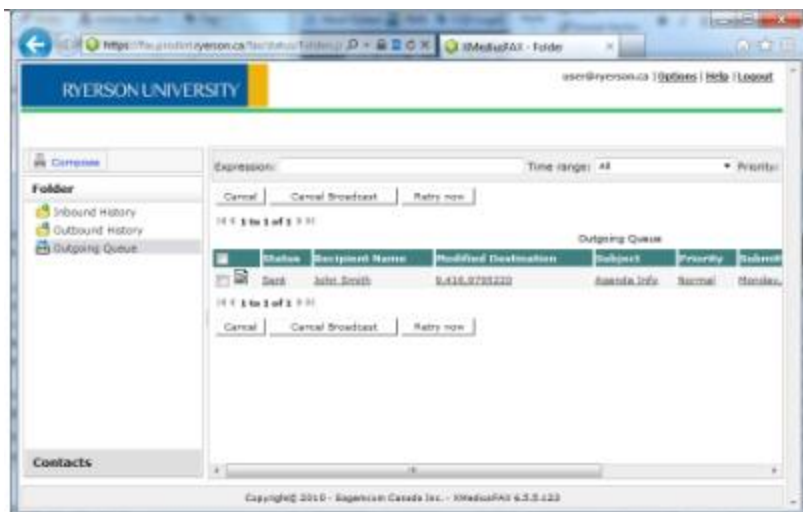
https://fax.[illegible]ryerson.ca/fax/status/folder/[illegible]

XMediusFAX - Folder

RYERSON UNIVERSITY

user@ryerson.ca | Options | Help | Logout

Compose

Folder

Inbound History

Outbound History

Outgoing Queue

Contacts

Expression:

Time range: All

Priority:

Cancel

Cancel Broadcast

Retry now

1 to 1 of 1

Outgoing Queue

| | Status | Recipient Name | Modified Destination | Subject | Priority | Submit |
|---|---|---|---|---|---|---|
| | Sent | John Smith | 9,416,9795220 | Agenda Info | Normal | Monday, |

1 to 1 of 1

Cancel

Cancel Broadcast

Retry now

Copyright© 2010 - Sagemcom Canada Inc. - XMediusFAX 6.5.5.123